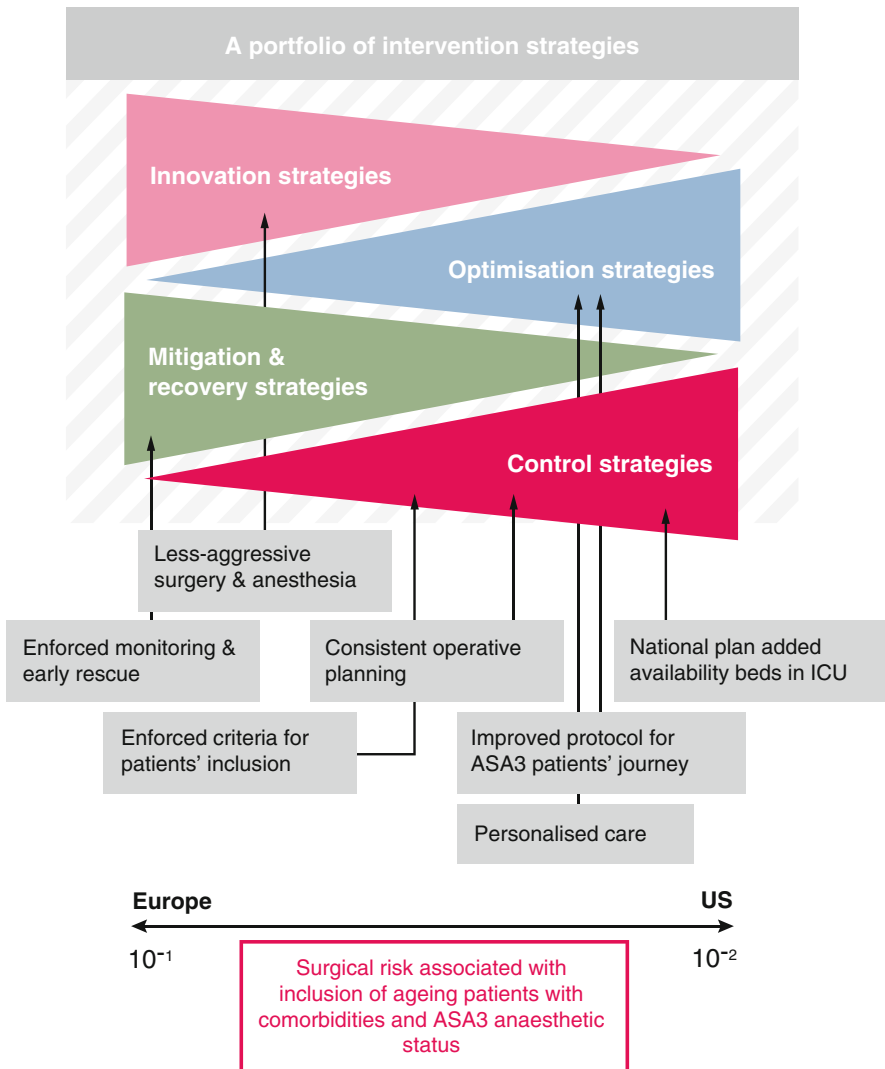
A portfolio of intervention strategies

Innovation strategies

Optimisation strategies

Mitigation & recovery strategies

Control strategies

Less-aggressive surgery & anesthesia

Enforced monitoring & early rescue

Consistent operative planning

National plan added availability beds in ICU

Enforced criteria for patients' inclusion

Improved protocol for ASA3 patients' journey

Personalised care

Europe

US

$10^{-1}$

$10^{-2}$

Surgical risk associated with inclusion of ageing patients with comorbidities and ASA3 anaesthetic status